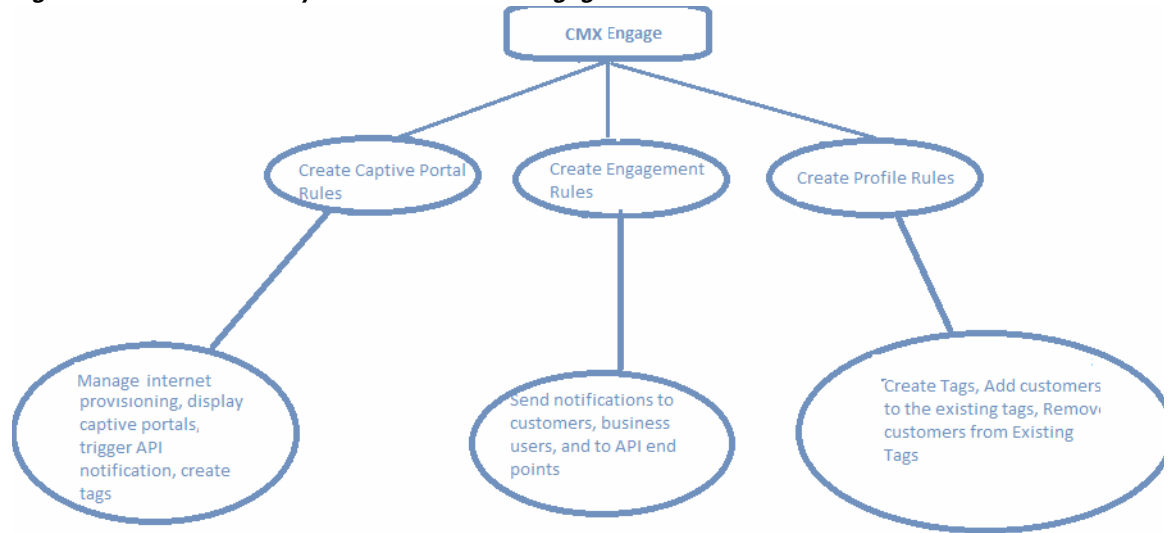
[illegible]

CMX Engage

Create Captive Portal Rules

Create Engagement Rules

Create Profile Rules

Manage internet provisioning, display captive portals, trigger API notification, create tags

Send notifications to customers, business users, and to API end points

Create Tags, Add customers to the existing tags, Remov customers from Existing Tags